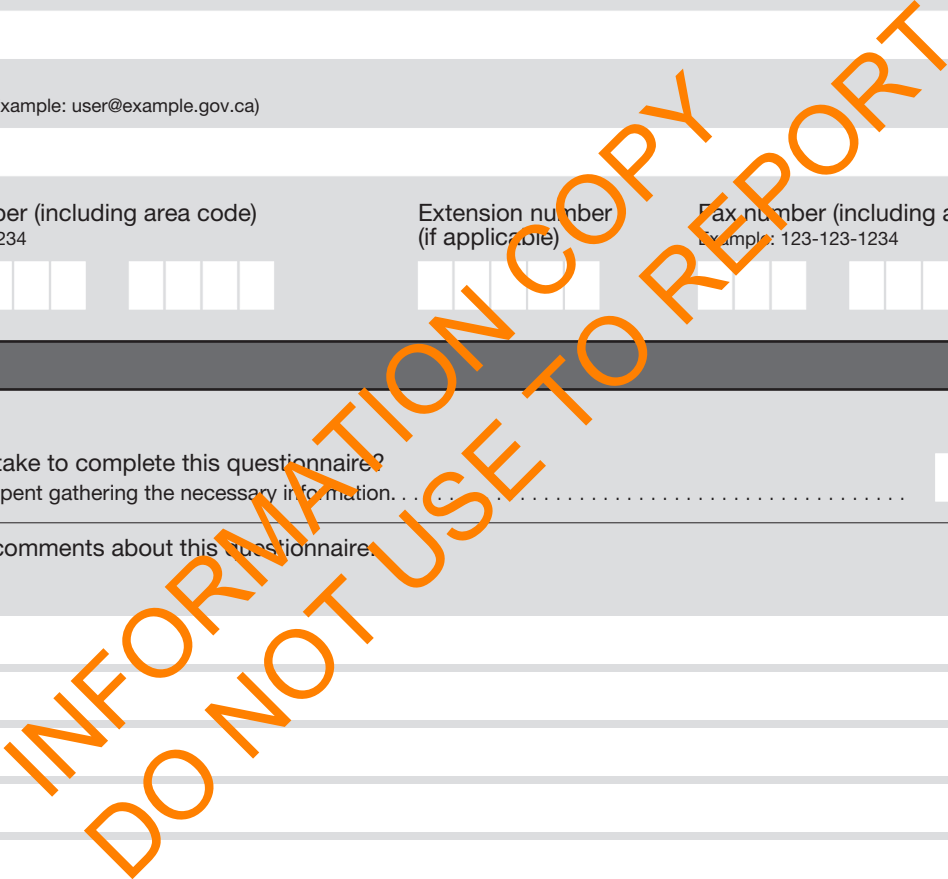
xample: user@example.gov.ca)

ber (including area code)
234

Extension number
(if applicable)

Fax number (including a
Example: 123-123-1234

take to complete this questionnaire?
pent gathering the necessary information. . . . . . . . . . . . . . . . . . . . . . . . . . . . . . . . . . . . . . . . . . . . . . . . . .

comments about this questionnaire.

INFORMATION COPY
DO NOT USE TO REPORT